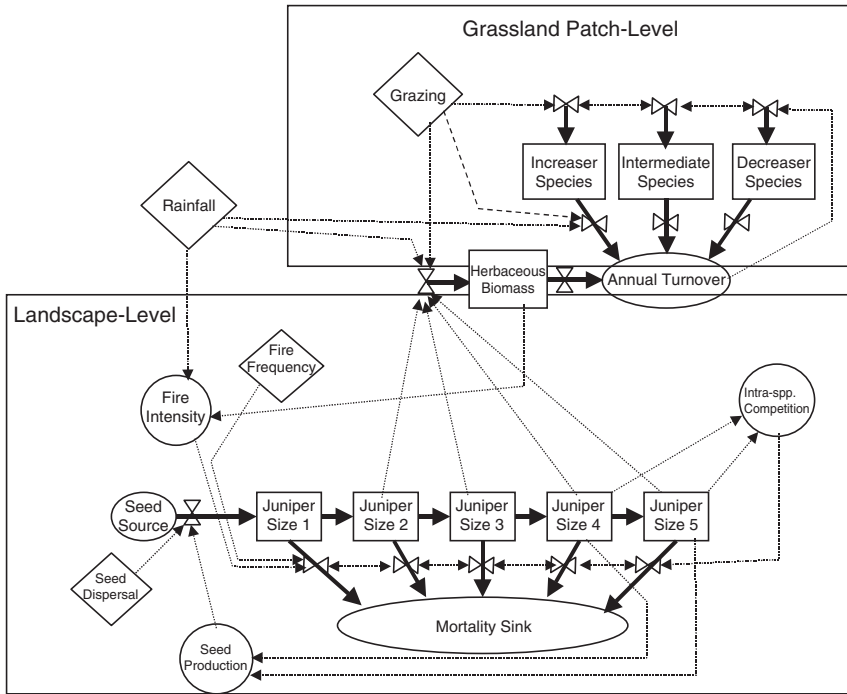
Grassland Patch-Level

Grazing

Increaser Species

Intermediate Species

Decreaser Species

Rainfall

Herbaceous Biomass

Annual Turnover

Landscape-Level

Fire Frequency

Fire Intensity

Intra-spp. Competition

Seed Source

Juniper Size 1

Juniper Size 2

Juniper Size 3

Juniper Size 4

Juniper Size 5

Seed Dispersal

Mortality Sink

Seed Production